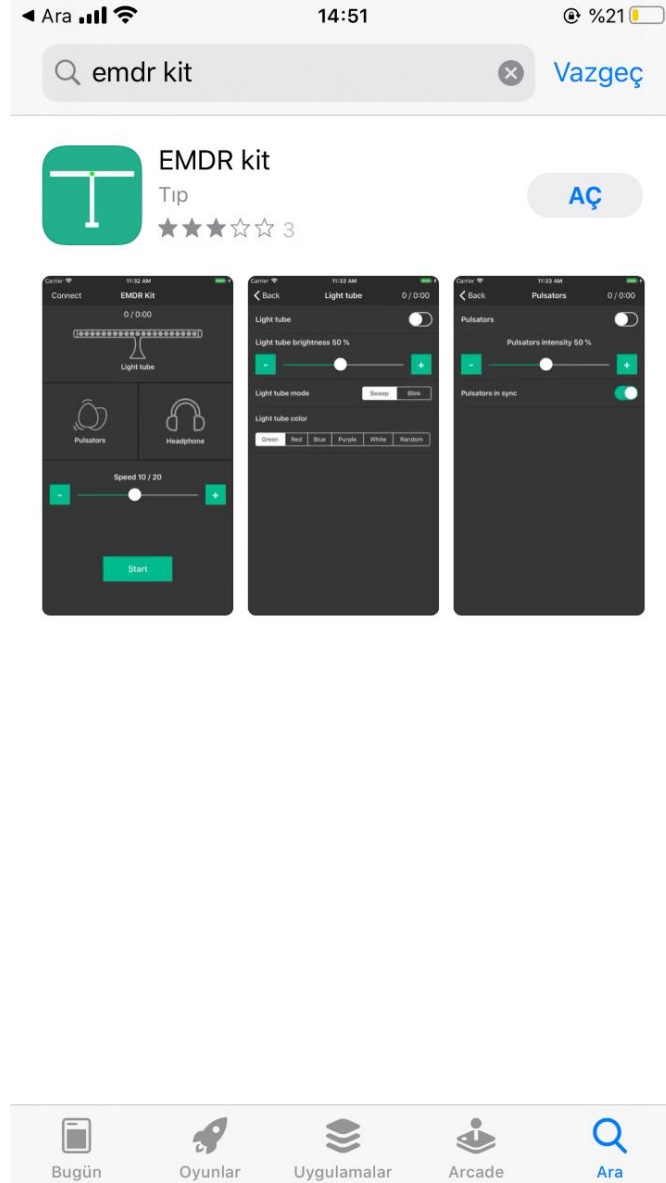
◀ Ara 14:51 %21

emdr kit Vazgeç

EMDR kit
Tıp
★★★☆☆ 3

AÇ

Carrier 11:32 AM
Connect EMDR Kit
0 / 0:00
Light tube
Pulsators
Headphone
Speed 10 / 20
-
+
Start

Carrier 11:33 AM
Back Light tube 0 / 0:00
Light tube
Light tube brightness 50 %
-
+
Light tube mode
Sweep
Blink
Light tube color
Green
Red
Blue
Purple
White
Random

Carrier 11:33 AM
Back Pulsators 0 / 0:00
Pulsators
Pulsators intensity 50 %
-
+
Pulsators in sync

Bugün
Oyunlar
Uygulamalar
Arcade
Ara